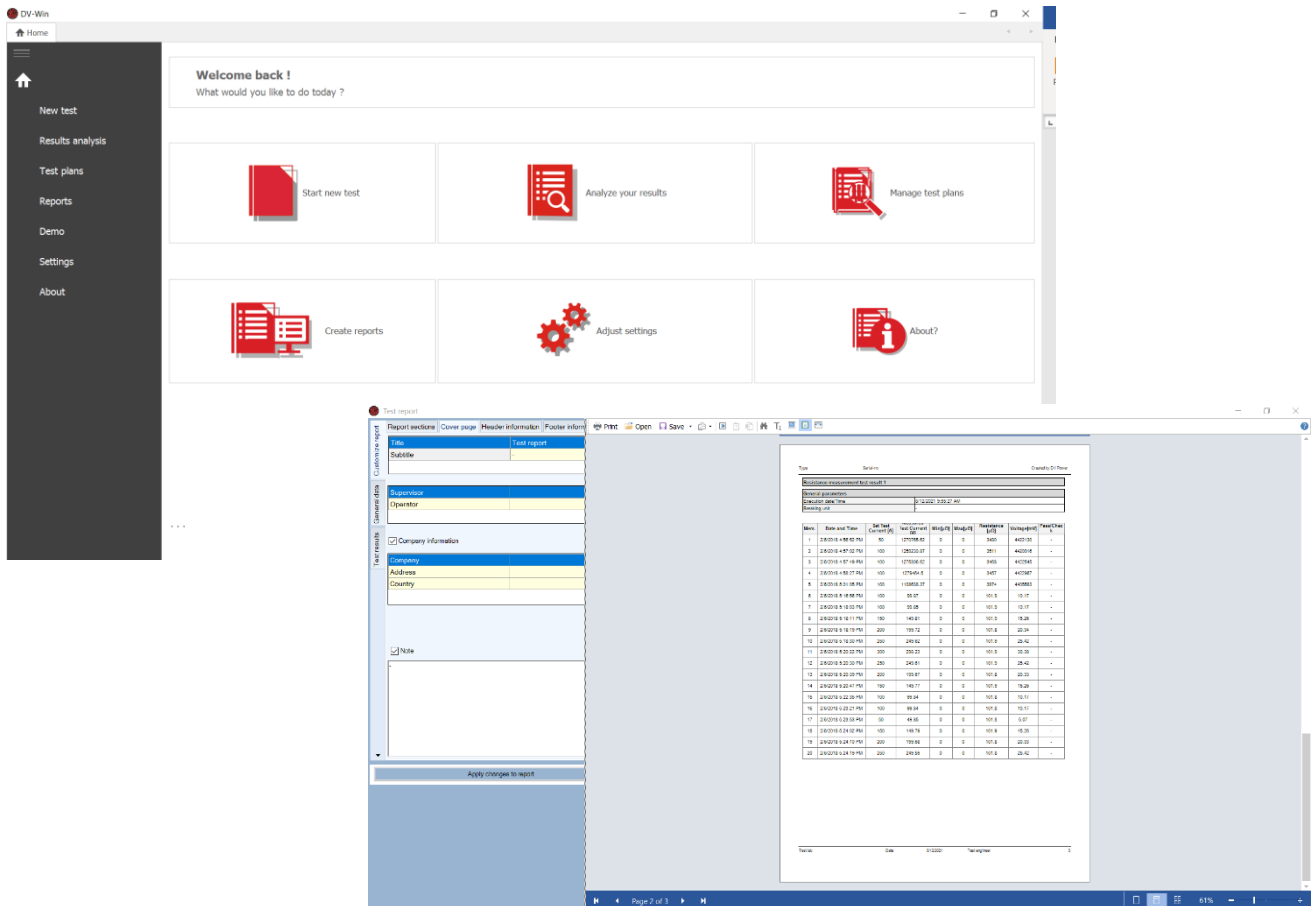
DV-Win

Home

New test

Results analysis

Test plans

Reports

Demo

Settings

About

Welcome back !
What would you like to do today ?

Start new test

Analyze your results

Manage test plans

Create reports

Adjust settings

About?

Test report

Report sections | Cover page | Header information | Footer inform

Customize report

General data

Test results

| Title | Test report |
|---|---|
| Subtitle | |

| Supervisor | |
|---|---|
| Operator | |

Company information

| Company | |
|---|---|
| Address | |
| Country | |

Note

Apply changes to report

Print Open Save

Type Serial no. Created by DV Power

Resistance measurement test result 1

General parameters
Execution date/Time 3/12/2021 3:55:27 AM
Resistance unit

| Meas. | Date and Time | Set Test Current [A] | Test Current [A] | Wdg[Ω] | Shdg[Ω] | Resistance [uΩ] | Voltage[mV] | Pass/Check |
|---|---|---|---|---|---|---|---|---|
| 1 | 2/6/2018 4:56:52 PM | 50 | 1273768.63 | 0 | 0 | 3460 | 4422130 | - |
| 2 | 2/6/2018 4:57:02 PM | 100 | 1253230.07 | 0 | 0 | 3511 | 4420016 | - |
| 3 | 2/6/2018 4:57:19 PM | 100 | 1275306.62 | 0 | 0 | 3466 | 4420343 | - |
| 4 | 2/6/2018 4:58:07 PM | 100 | 1279464.8 | 0 | 0 | 3457 | 4423967 | - |
| 5 | 2/6/2018 5:00:05 PM | 100 | 1138836.37 | 0 | 0 | 3874 | 4406883 | - |
| 6 | 2/6/2018 6:16:56 PM | 100 | 99.87 | 0 | 0 | 101.5 | 10.17 | - |
| 7 | 2/6/2018 6:18:03 PM | 100 | 99.95 | 0 | 0 | 101.5 | 10.17 | - |
| 8 | 2/6/2018 6:18:11 PM | 150 | 149.81 | 0 | 0 | 101.5 | 15.26 | - |
| 9 | 2/6/2018 6:18:19 PM | 200 | 199.72 | 0 | 0 | 101.6 | 20.34 | - |
| 10 | 2/6/2018 6:18:30 PM | 250 | 249.62 | 0 | 0 | 101.6 | 25.42 | - |
| 11 | 2/6/2018 6:20:02 PM | 300 | 250.23 | 0 | 0 | 101.5 | 20.33 | - |
| 12 | 2/6/2018 6:20:30 PM | 250 | 249.61 | 0 | 0 | 101.5 | 25.42 | - |
| 13 | 2/6/2018 6:20:39 PM | 200 | 199.67 | 0 | 0 | 101.6 | 20.33 | - |
| 14 | 2/6/2018 6:20:47 PM | 150 | 149.77 | 0 | 0 | 101.5 | 15.25 | - |
| 15 | 2/6/2018 6:22:56 PM | 100 | 99.84 | 0 | 0 | 101.6 | 10.11 | - |
| 16 | 2/6/2018 6:23:21 PM | 100 | 99.84 | 0 | 0 | 101.6 | 10.17 | - |
| 17 | 2/6/2018 6:23:53 PM | 50 | 49.85 | 0 | 0 | 101.6 | 5.07 | - |
| 18 | 2/6/2018 6:24:02 PM | 150 | 149.76 | 0 | 0 | 101.6 | 15.25 | - |
| 19 | 2/6/2018 6:24:10 PM | 200 | 199.68 | 0 | 0 | 101.6 | 20.33 | - |
| 20 | 2/6/2018 6:24:19 PM | 250 | 249.58 | 0 | 0 | 101.6 | 25.42 | - |

Test lab Date 3/12/2021 Test engineer 3

Page 2 of 3

61%